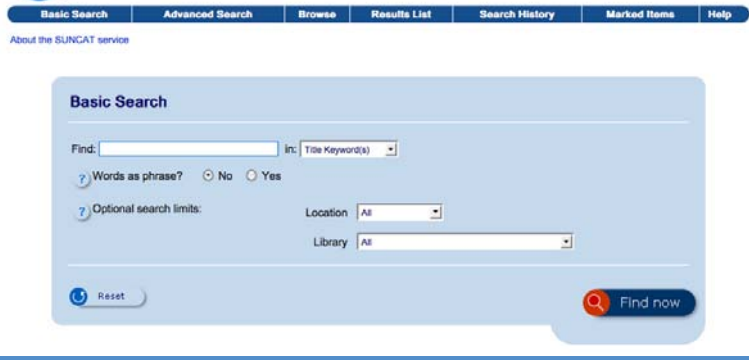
Basic Search | Advanced Search | Browse | Results List | Search History | Marked Items | Help

About the SUNCAT service

Basic Search

Find: in: Title Keyword(s)

? Words as phrase? No Yes

? Optional search limits:

Location All

Library All

Reset

Find now